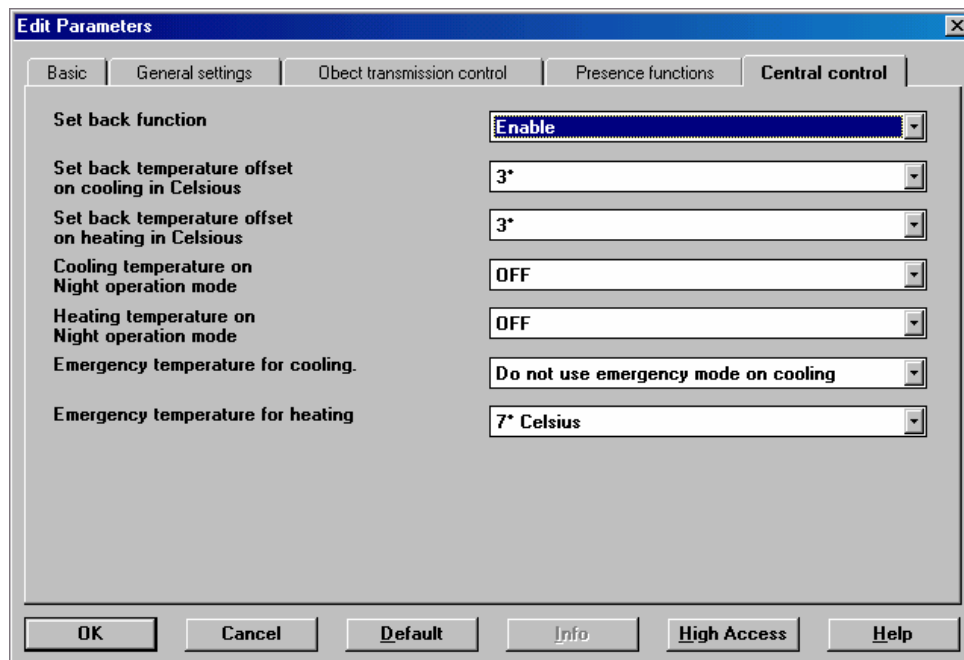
Edit Parameters

Basic | General settings | Obect transmission control | Presence functions | Central control

Set back function | Enable

Set back temperature offset on cooling in Celsious | 3°

Set back temperature offset on heating in Celsious | 3°

Cooling temperature on Night operation mode | OFF

Heating temperature on Night operation mode | OFF

Emergency temperature for cooling. | Do not use emergency mode on cooling

Emergency temperature for heating | 7° Celsius

OK | Cancel | Default | Info | High Access | Help